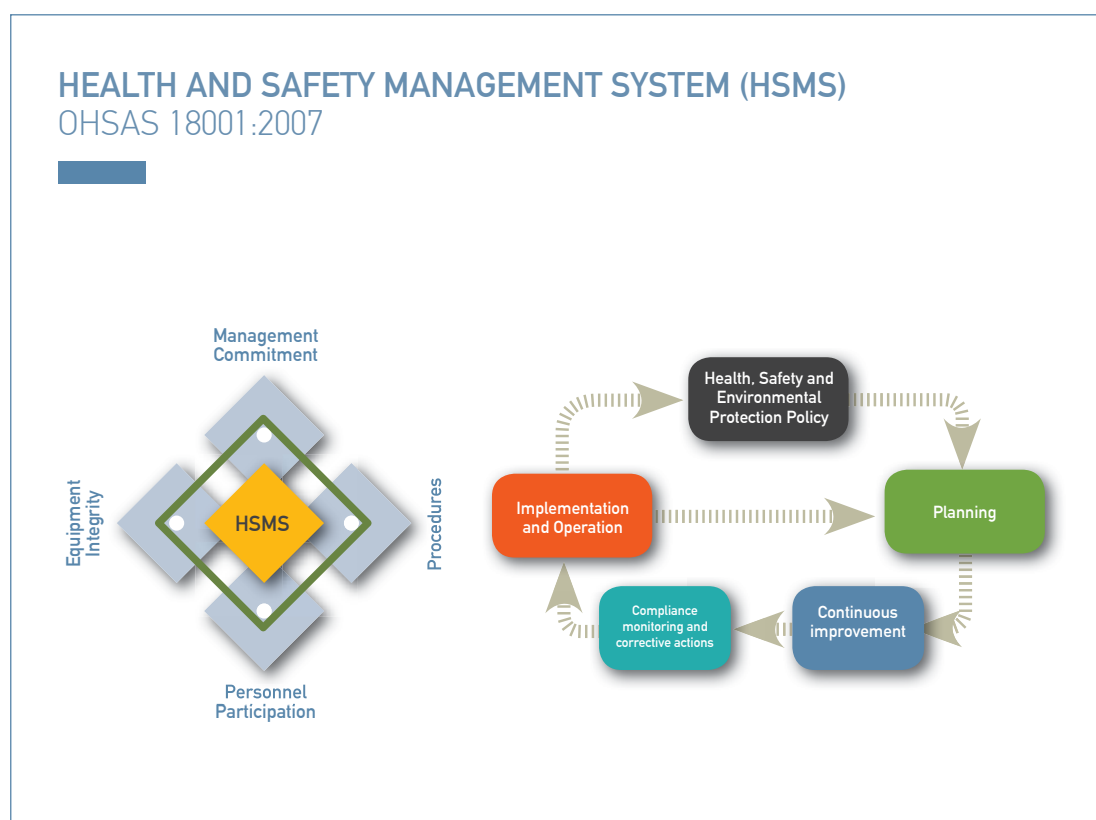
HEALTH AND SAFETY MANAGEMENT SYSTEM (HSMS)
OHSAS 18001:2007

Management Commitment

Equipment Integrity

HSMS

Procedures

Personnel Participation

Health, Safety and Environmental Protection Policy

Implementation and Operation

Planning

Compliance monitoring and corrective actions

Continuous improvement